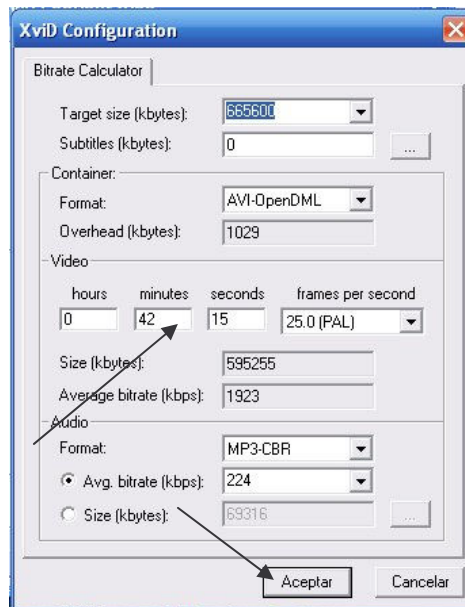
XviD Configuration

Bitrate Calculator

Target size (kbytes): 665600
Subtitles (kbytes): 0 ...

Container:
Format: AVI-OpenDML
Overhead (kbytes): 1029

Video
hours 0
minutes 42
seconds 15
frames per second 25.0 (PAL)
Size (kbytes): 595255
Average bitrate (kbps): 1923

Audio
Format: MP3-CBR
Avg. bitrate (kbps): 224
Size (kbytes): 69316 ...

Aceptar
Cancelar